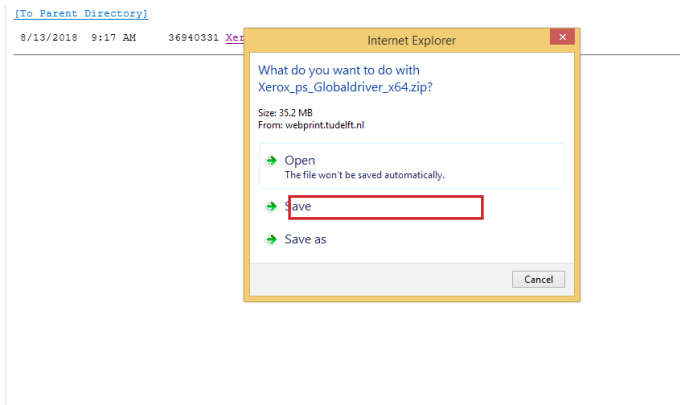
[To Parent Directory]

8/13/2018 9:17 AM 36940331 Xer

Internet Explorer

What do you want to do with Xerox_ps_Globaldriver_x64.zip?

Size: 35.2 MB
From: webprint.tudelft.nl

Open
The file won't be saved automatically.

Save

Save as

Cancel